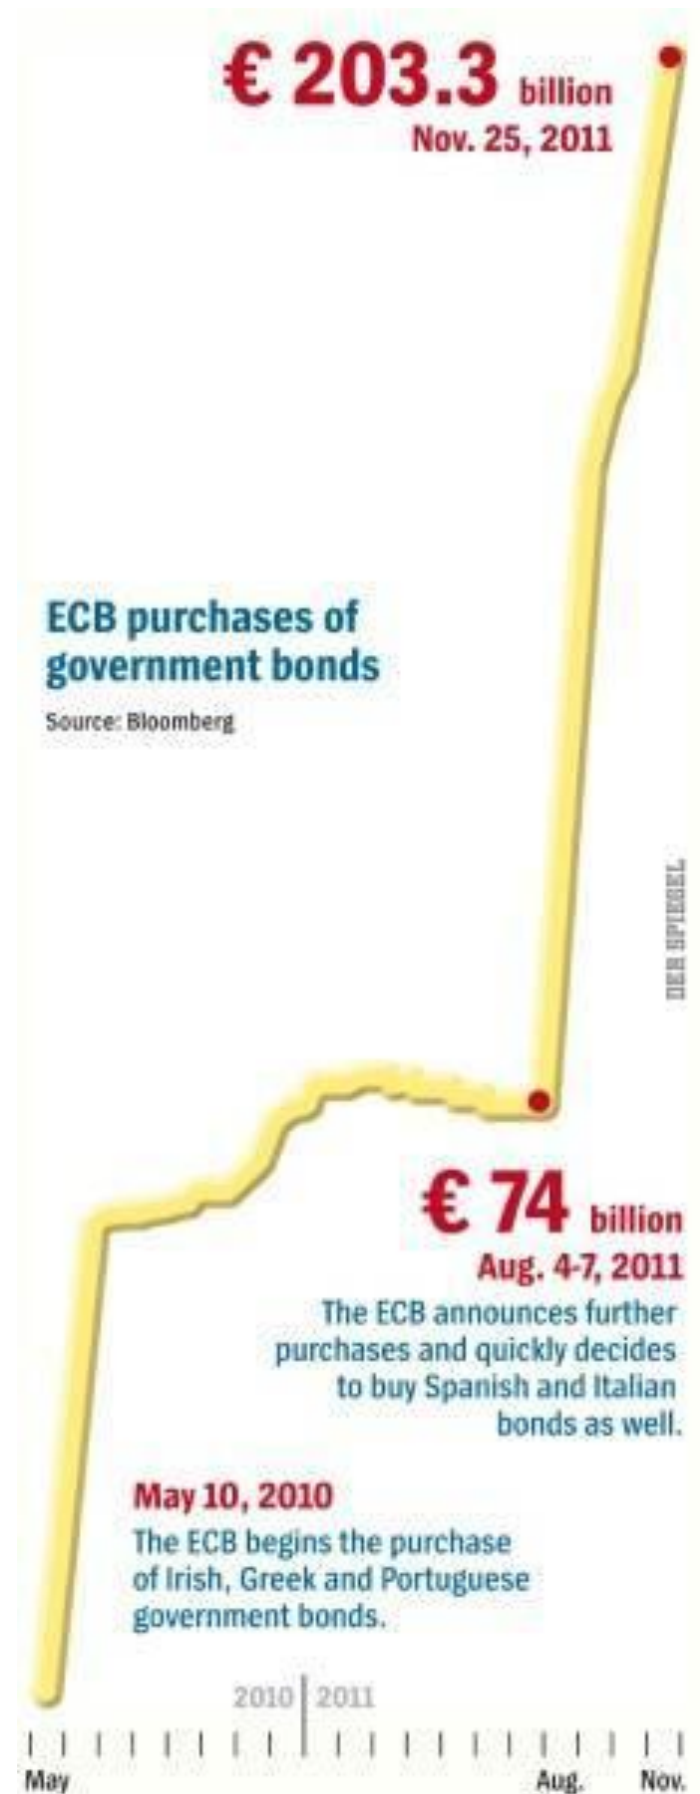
€ 203.3 billion
Nov. 25, 2011

ECB purchases of government bonds

Source: Bloomberg

DER SPIEGEL

€ 74 billion
Aug. 4-7, 2011

The ECB announces further purchases and quickly decides to buy Spanish and Italian bonds as well.

May 10, 2010

The ECB begins the purchase of Irish, Greek and Portuguese government bonds.

2010 2011

May Aug. Nov.